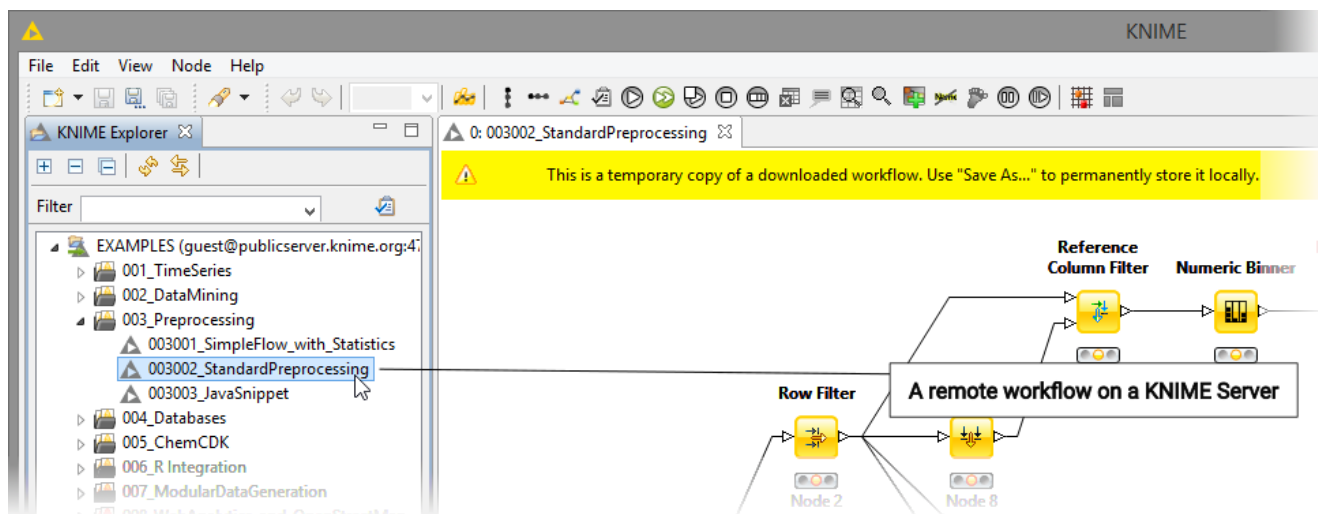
KNIME

File Edit View Node Help

KNIME Explorer

Filter

EXAMPLES (guest@publicserver.knime.org:47

001_TimeSeries

002_DataMining

003_Preprocessing

003001_SimpleFlow_with_Statistics

003002_StandardPreprocessing

003003_JavaSnippet

004_Databases

005_ChemCDK

006_R Integration

007_ModularDataGeneration

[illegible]

0: 003002_StandardPreprocessing

This is a temporary copy of a downloaded workflow. Use "Save As..." to permanently store it locally.

Reference Column Filter

Numeric Binner

A remote workflow on a KNIME Server

Row Filter

Node 2

Node 8